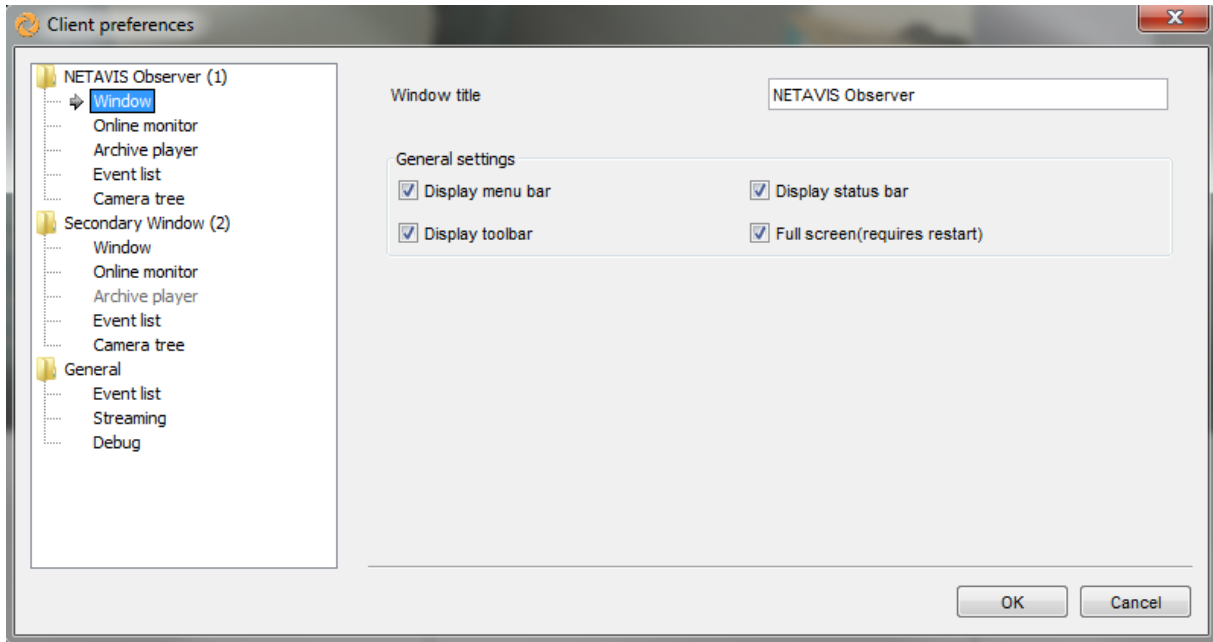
Client preferences

NETAVIS Observer (1)
Window
Online monitor
Archive player
Event list
Camera tree
Secondary Window (2)
Window
Online monitor
Archive player
Event list
Camera tree
General
Event list
Streaming
Debug

Window title NETAVIS Observer

General settings
Display menu bar
Display status bar
Display toolbar
Full screen(requires restart)

OK Cancel